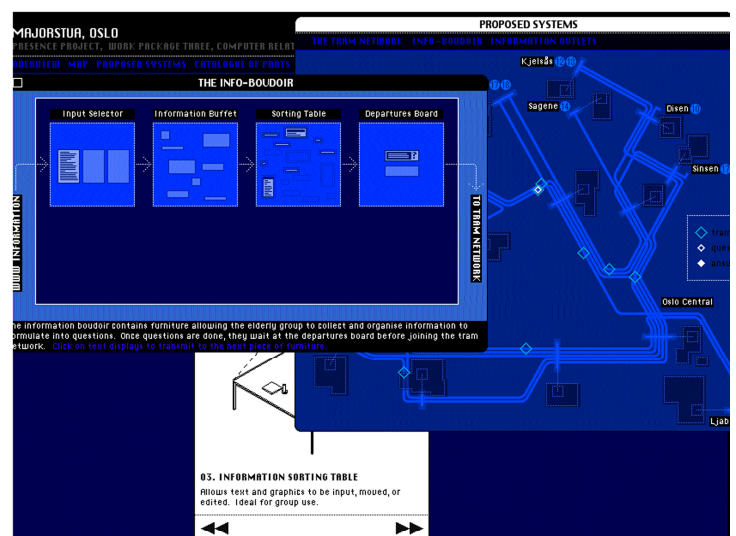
MAJORSTUA, OSLO

PRESENCE PROJECT, WORK PACKAGE THREE, COMPUTER RELAT

DISCUSSION MAP PROPOSED SYSTEMS CATALOGUE OF PARTS

THE INFO-BOUDOIR

Input Selector

Information Buffet

Sorting Table

Departures Board

WWW INFORMATION

TO TRAM NETWORK

he information boudoir contains furniture allowing the elderly group to collect and organise information to ormulate into questions. Once questions are done, they wait at the departures board before joining the tram etwork. Click on text display to transit to the next piece of furniture.

PROPOSED SYSTEMS

THE TRAM NETWORK INFO-BOUDOIR INFORMATION OUTLETS

Kjelsås 12 13

17 18

Sagene 14

Disen 16

Sinsen 17

tran

ques

ansu

Oslo Central

Ljab

03. INFORMATION SORTING TABLE

Allows text and graphics to be input, moved, or edited. Ideal for group use.

◀◀

▶▶